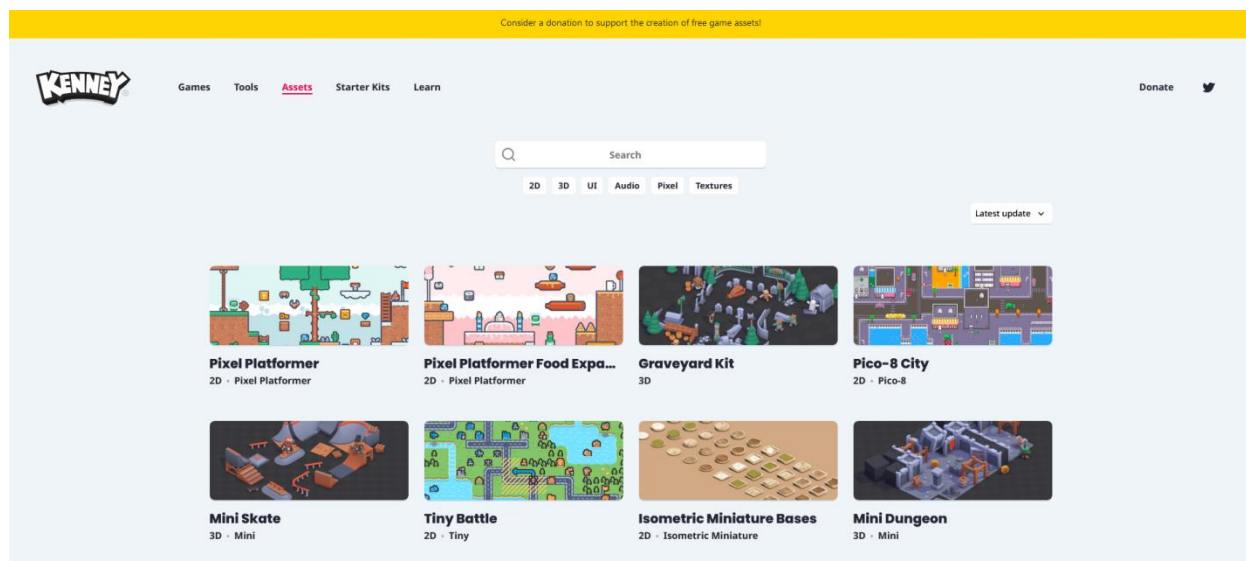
Consider a donation to support the creation of free game assets!

KENNEY

Games Tools Assets Starter Kits Learn

Donate

Search

2D 3D UI Audio Pixel Textures

Latest update

Pixel Platformer
2D • Pixel Platformer

Pixel Platformer Food Expa...
2D • Pixel Platformer

Graveyard Kit
3D

Pico-8 City
2D • Pico-8

Mini Skate
3D • Mini

Tiny Battle
2D • Tiny

Isometric Miniature Bases
2D • Isometric Miniature

Mini Dungeon
3D • Mini